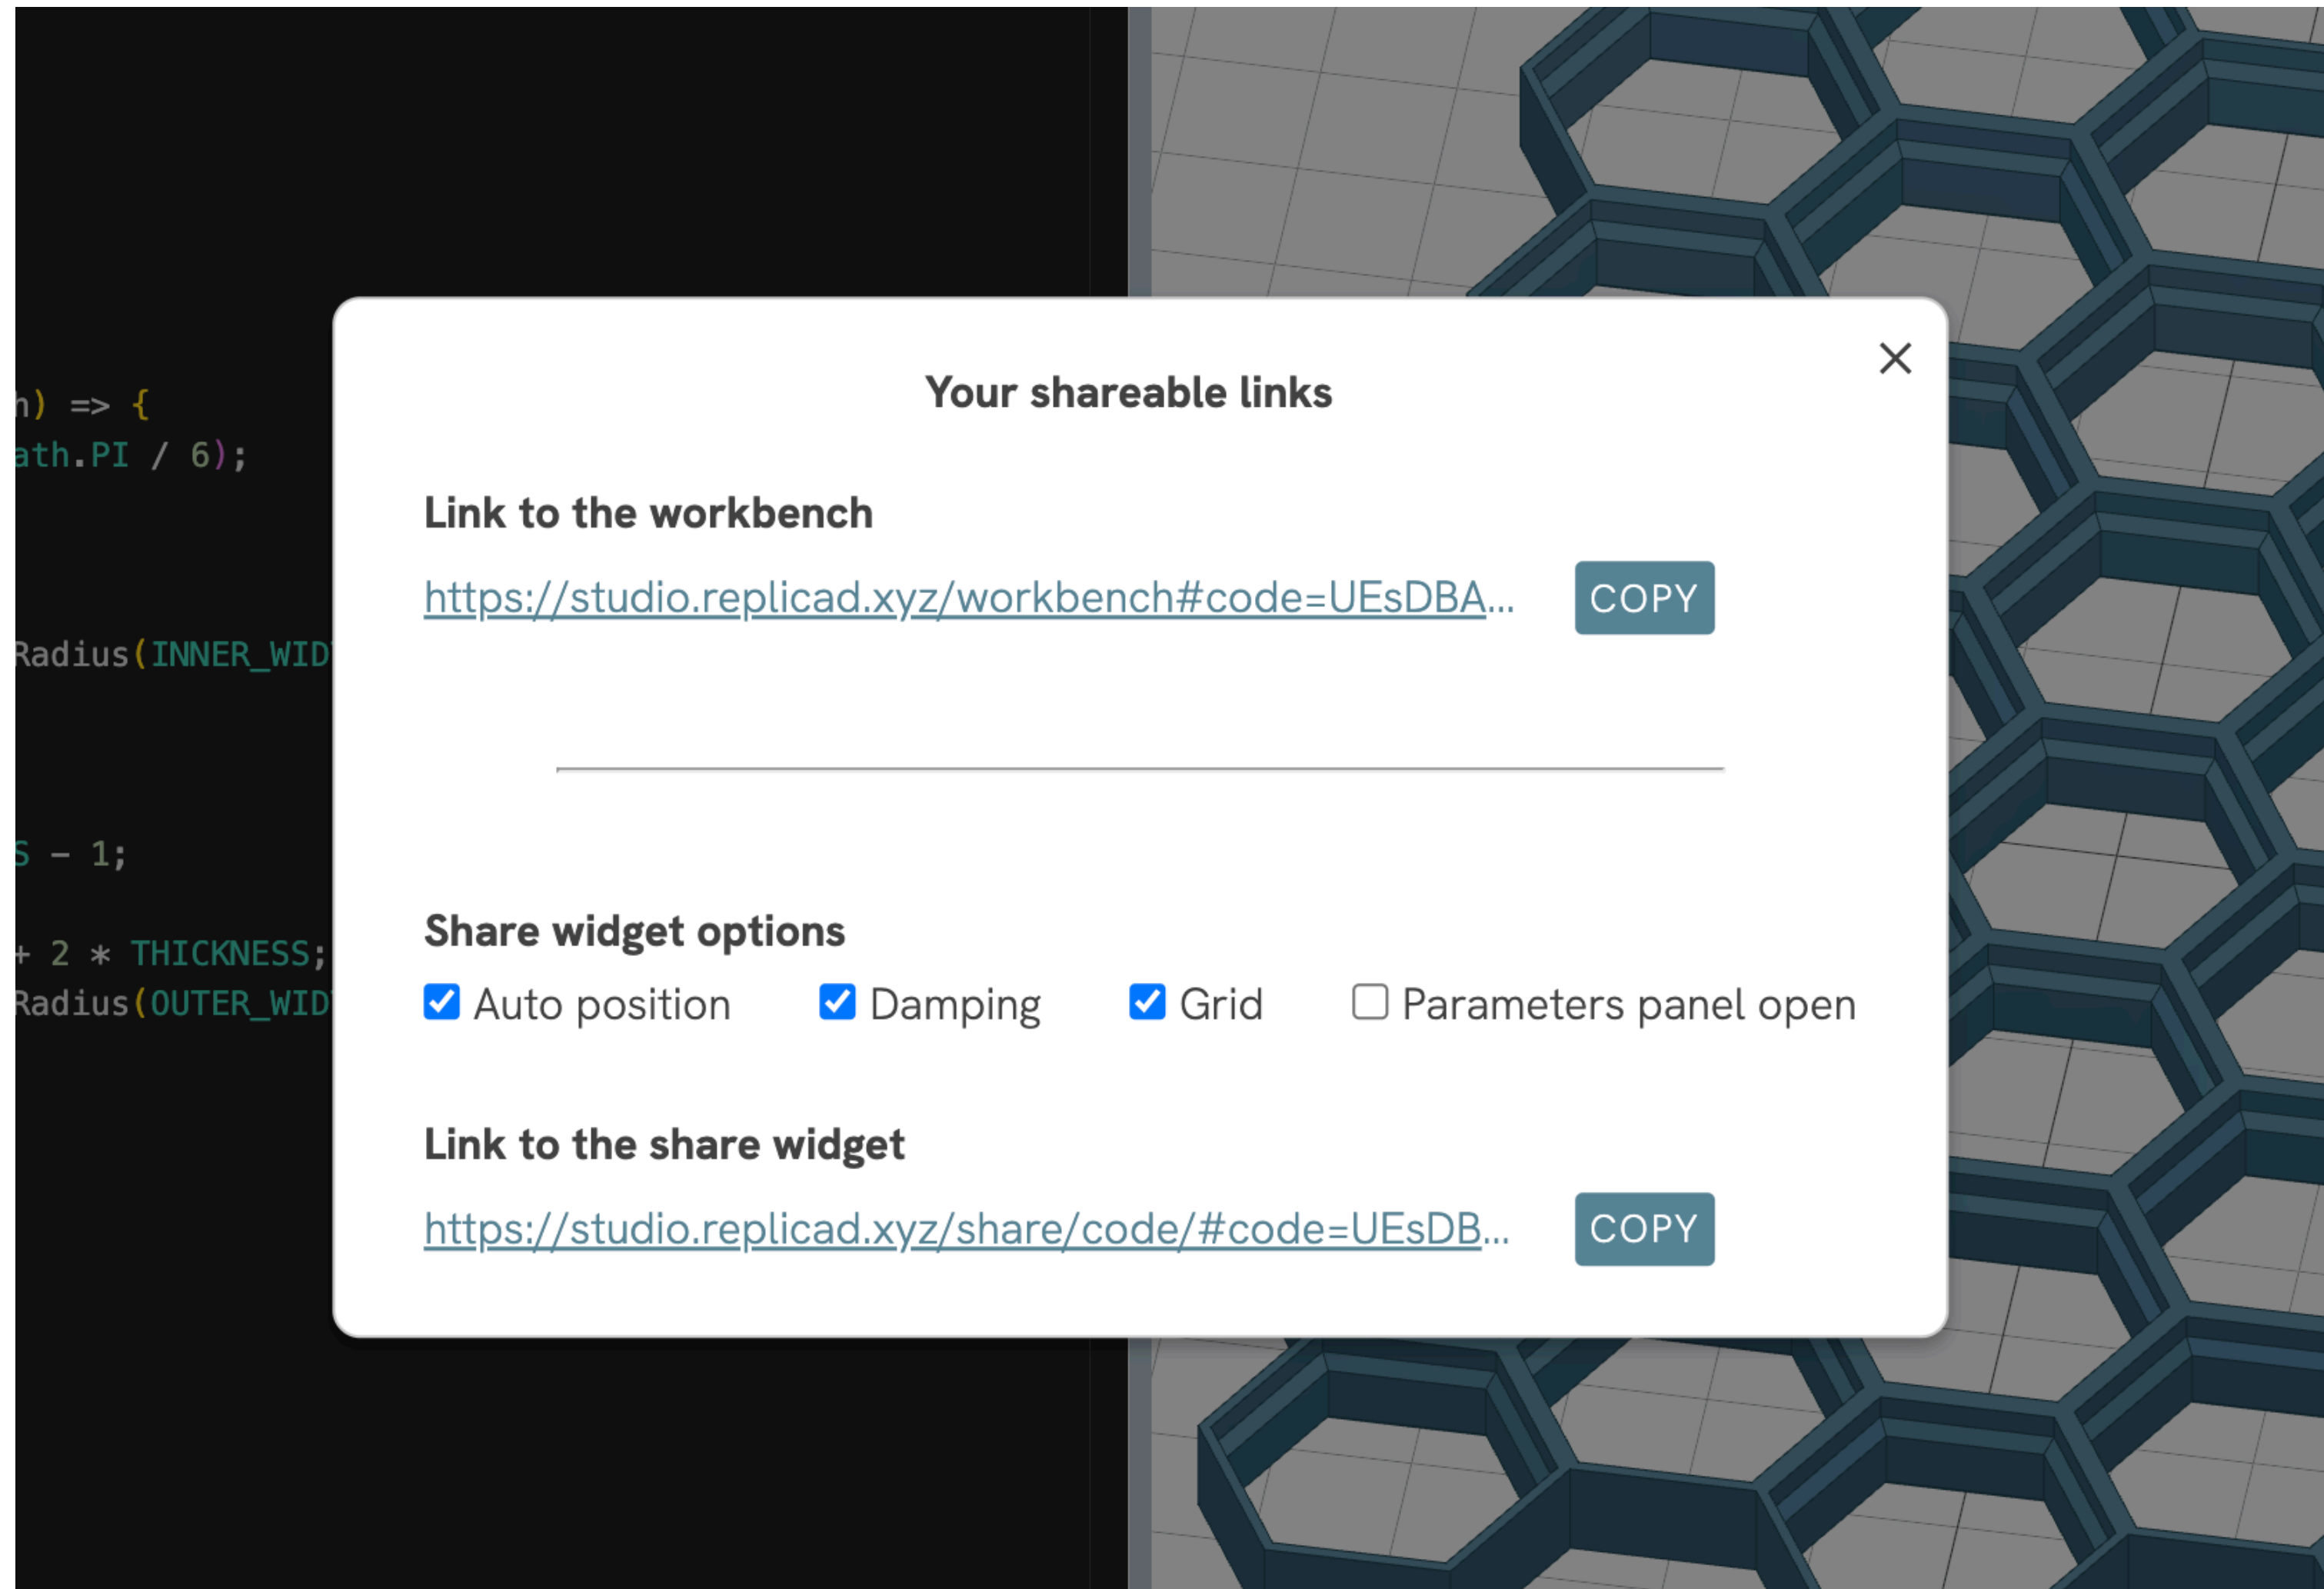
h) => {
ath.PI / 6);

Radius(INNER_WID

S - 1;

+ 2 * THICKNESS;
Radius(OUTER_WID

Your shareable links

×

Link to the workbench

https://studio.replicad.xyz/workbench#code=UEsDBA...

COPY

Share widget options

Auto position Damping Grid Parameters panel open

Link to the share widget

https://studio.replicad.xyz/share/code/#code=UEsDB...

COPY